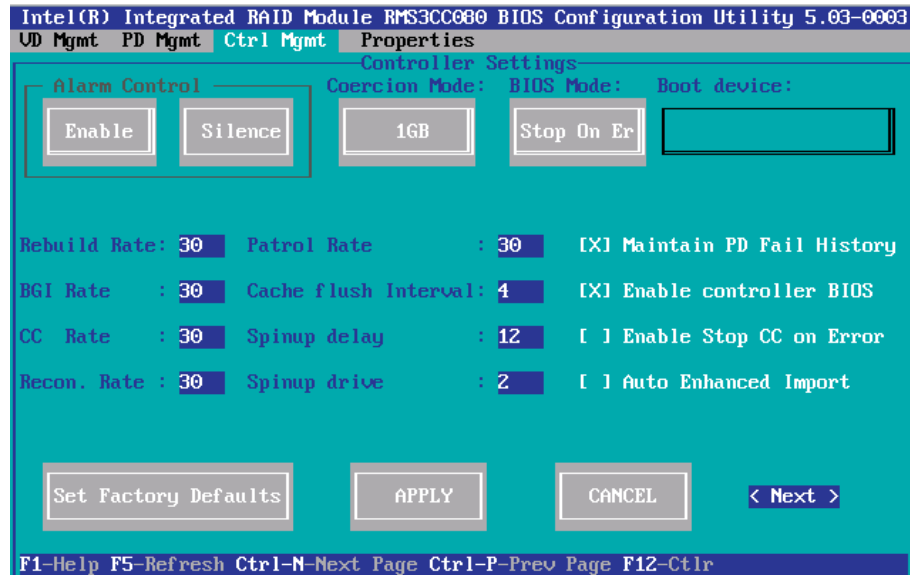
Intel(R) Integrated RAID Module RMS3CC080 BIOS Configuration Utility 5.03-0003

VD Mgmt PD Mgmt Ctrl Mgmt Properties

Controller Settings

Alarm Control

Enable

Silence

Coercion Mode:

1GB

BIOS Mode:

Stop On Er

Boot device:

Rebuild Rate: 30

Patrol Rate : 30

[X] Maintain PD Fail History

BGI Rate : 30

Cache flush Interval: 4

[X] Enable controller BIOS

CC Rate : 30

Spinup delay : 12

[ ] Enable Stop CC on Error

Recon. Rate : 30

Spinup drive : 2

[ ] Auto Enhanced Import

Set Factory Defaults

APPLY

CANCEL

< Next >

F1-Help F5-Refresh Ctrl-N-Next Page Ctrl-P-Prev Page F12-Ctlr